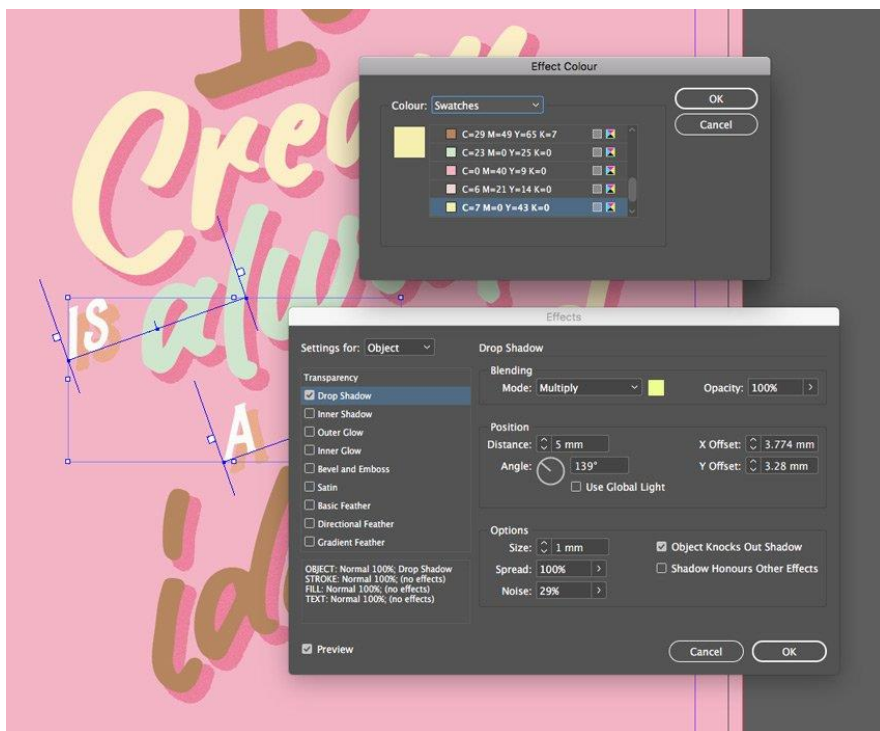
Effect Colour

Colour: Swatches

C=29 M=49 Y=65 K=7
C=23 M=0 Y=25 K=0
C=0 M=40 Y=9 K=0
C=6 M=21 Y=14 K=0
C=7 M=0 Y=43 K=0

OK
Cancel

Effects

Settings for: Object

Drop Shadow

Transparency
Drop Shadow
Inner Shadow
Outer Glow
Inner Glow
Bevel and Emboss
Satin
Basic Feather
Directional Feather
Gradient Feather

OBJECT: Normal 100%; Drop Shadow
STROKE: Normal 100%; (no effects)
FILL: Normal 100%; (no effects)
TEXT: Normal 100%; (no effects)

Blending
Mode: Multiply
Opacity: 100%

Position
Distance: 5 mm
Angle: 139°
Use Global Light
X Offset: 3.774 mm
Y Offset: 3.28 mm

Options
Size: 1 mm
Spread: 100%
Noise: 29%
Object Knocks Out Shadow
Shadow Honours Other Effects

Preview

Cancel
OK

Crea
is alw
A
id